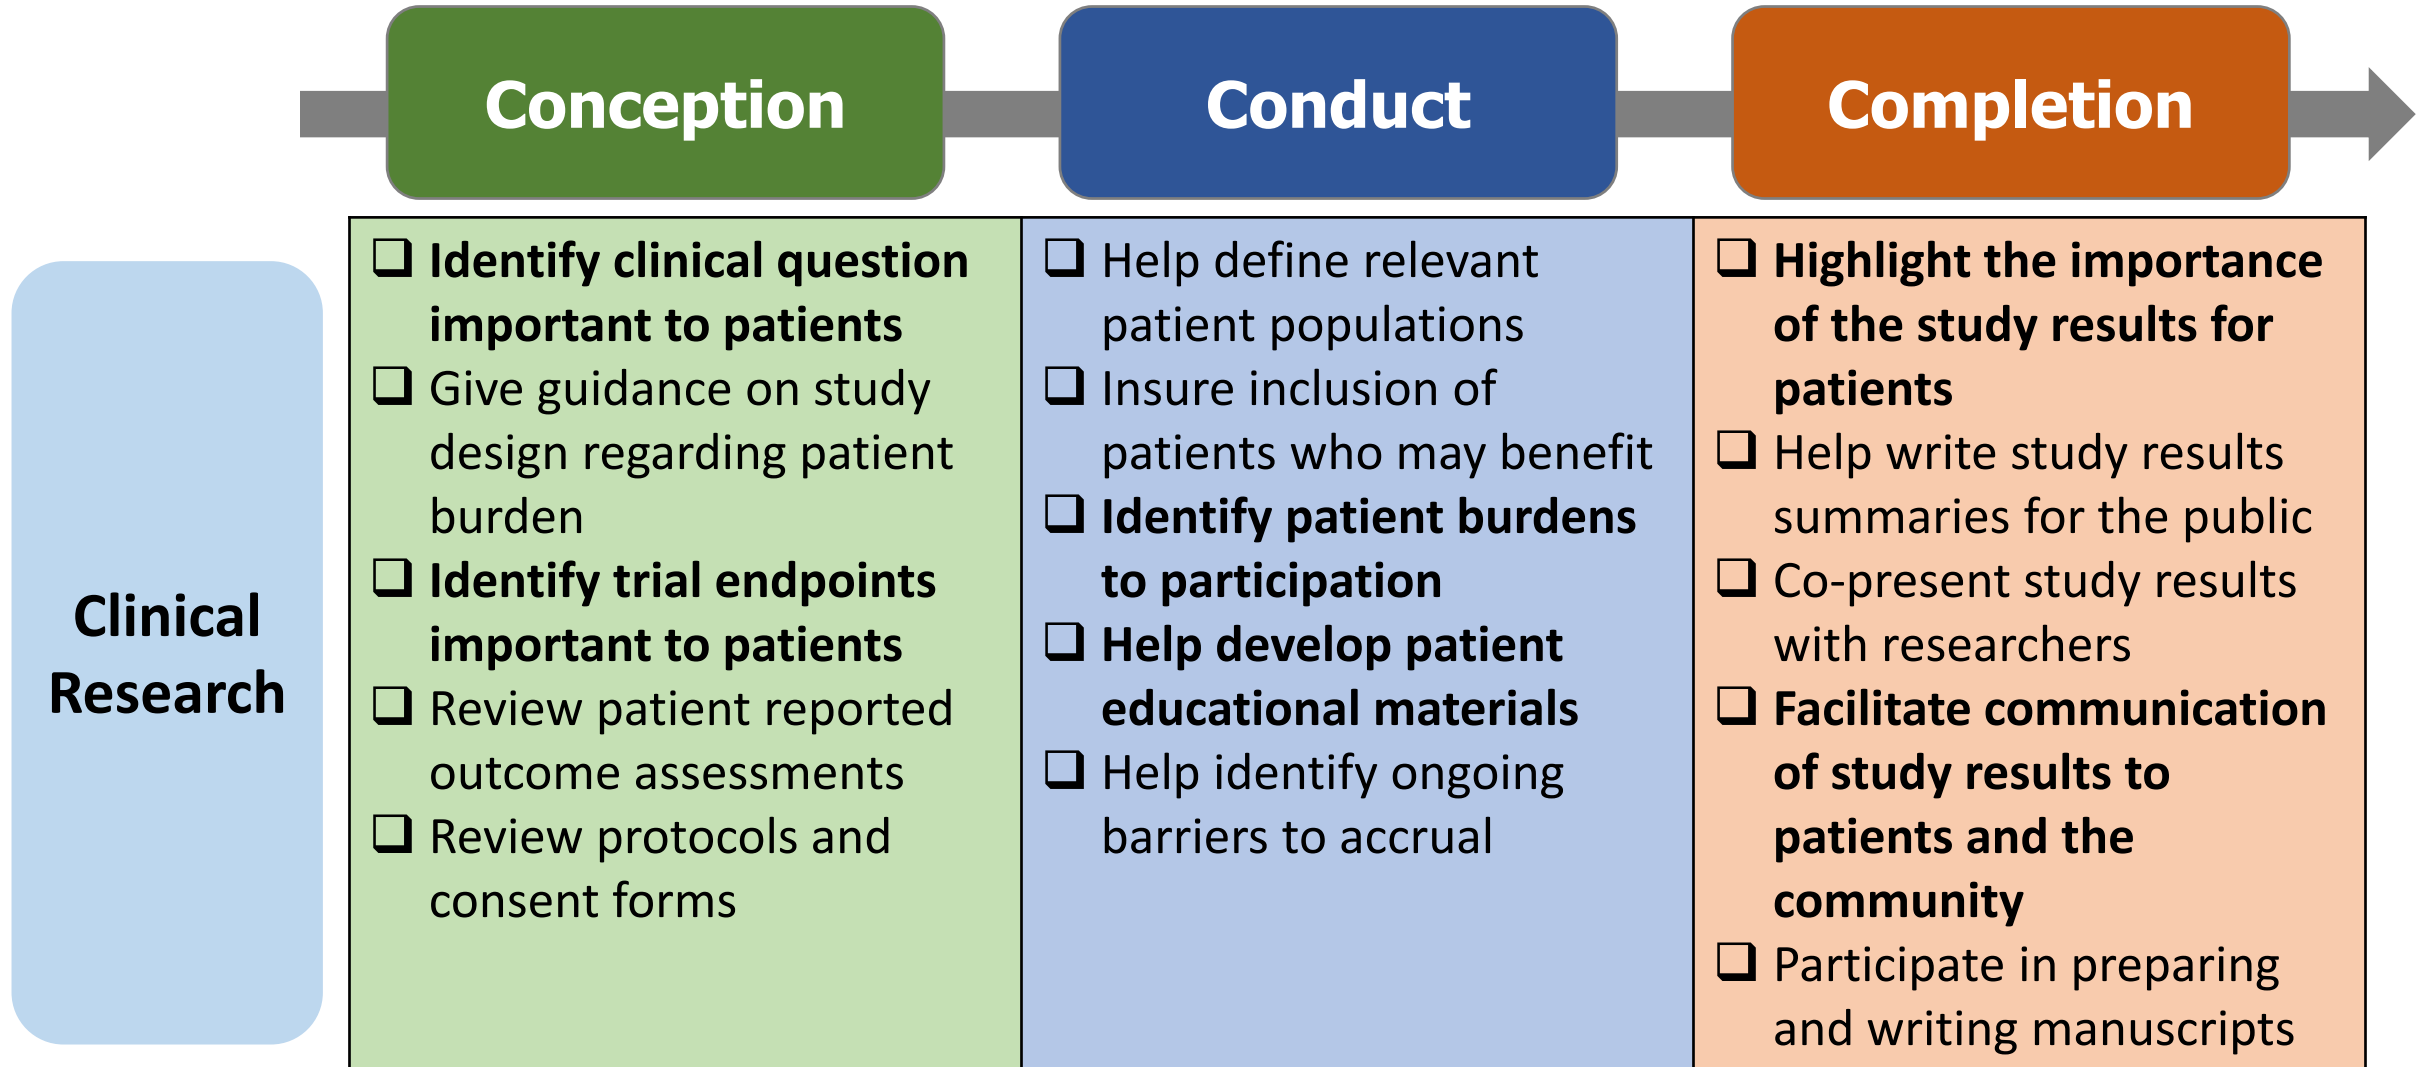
Conception

Conduct

Completion

Clinical Research

| Conception | Conduct | Completion |
|---|---|---|
| ❑ Identify clinical question important to patients<br>❑ Give guidance on study design regarding patient burden<br>❑ Identify trial endpoints important to patients<br>❑ Review patient reported outcome assessments<br>❑ Review protocols and consent forms | ❑ Help define relevant patient populations<br>❑ Insure inclusion of patients who may benefit<br>❑ Identify patient burdens to participation<br>❑ Help develop patient educational materials<br>❑ Help identify ongoing barriers to accrual | ❑ Highlight the importance of the study results for patients<br>❑ Help write study results summaries for the public<br>❑ Co-present study results with researchers<br>❑ Facilitate communication of study results to patients and the community<br>❑ Participate in preparing and writing manuscripts |